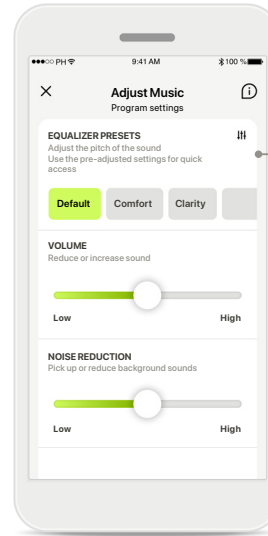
PH 9:41 AM 100 %

Adjust Music
Program settings

EQUALIZER PRESETS
Adjust the pitch of the sound
Use the pre-adjusted settings for quick access

Default
Comfort
Clarity

VOLUME
Reduce or increase sound

Low
High

NOISE REDUCTION
Pick up or reduce background sounds

Low
High